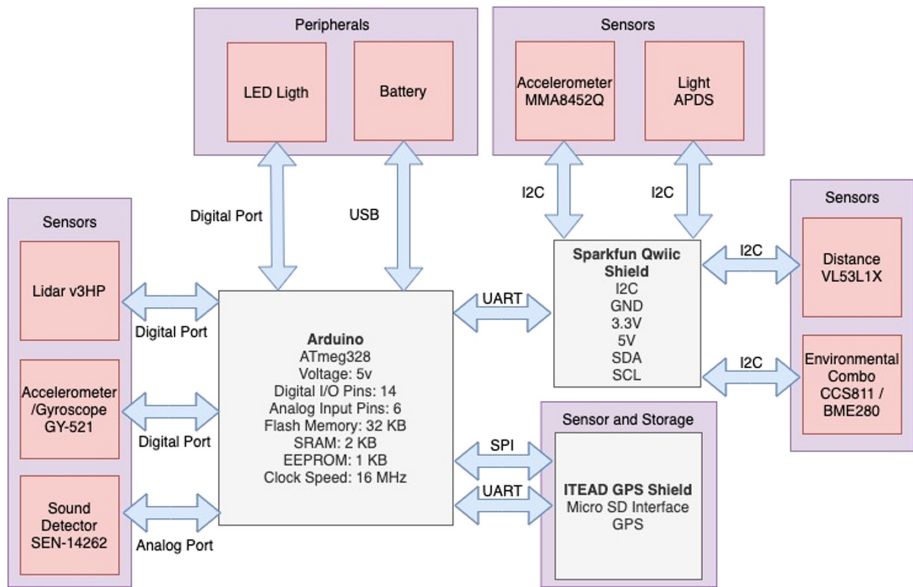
Peripherals

LED Ligth

Battery

Sensors

Accelerometer MMA8452Q

Light APDS

Digital Port

USB

I2C

I2C

Sensors

Sensors

Lidar v3HP

Digital Port

Accelerometer /Gyroscope GY-521

Digital Port

Sound Detector SEN-14262

Analog Port

Arduino
ATmeg328
Voltage: 5v
Digital I/O Pins: 14
Analog Input Pins: 6
Flash Memory: 32 KB
SRAM: 2 KB
EEPROM: 1 KB
Clock Speed: 16 MHz

UART

Sparkfun Qwiic Shield
I2C
GND
3.3V
5V
SDA
SCL

I2C

Distance VL53L1X

I2C

Environmental Combo CCS811 / BME280

Sensor and Storage

SPI

UART

ITEAD GPS Shield
Micro SD Interface
GPS